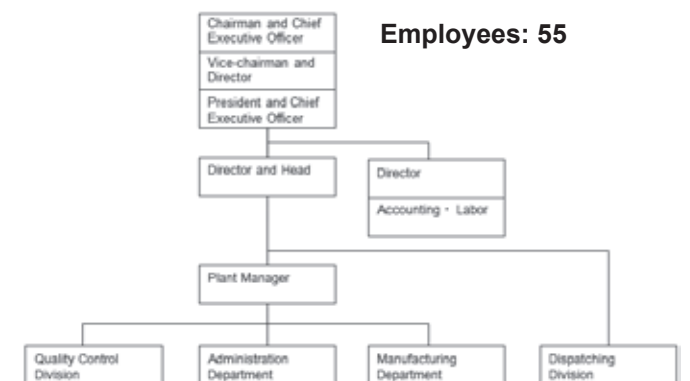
Chairman and Chief Executive Officer

Vice-chairman and Director

President and Chief Executive Officer

Employees: 55

Director and Head

Director

Accounting・Labor

Plant Manager

Quality Control Division

Administration Department

Manufacturing Department

Dispatching Division